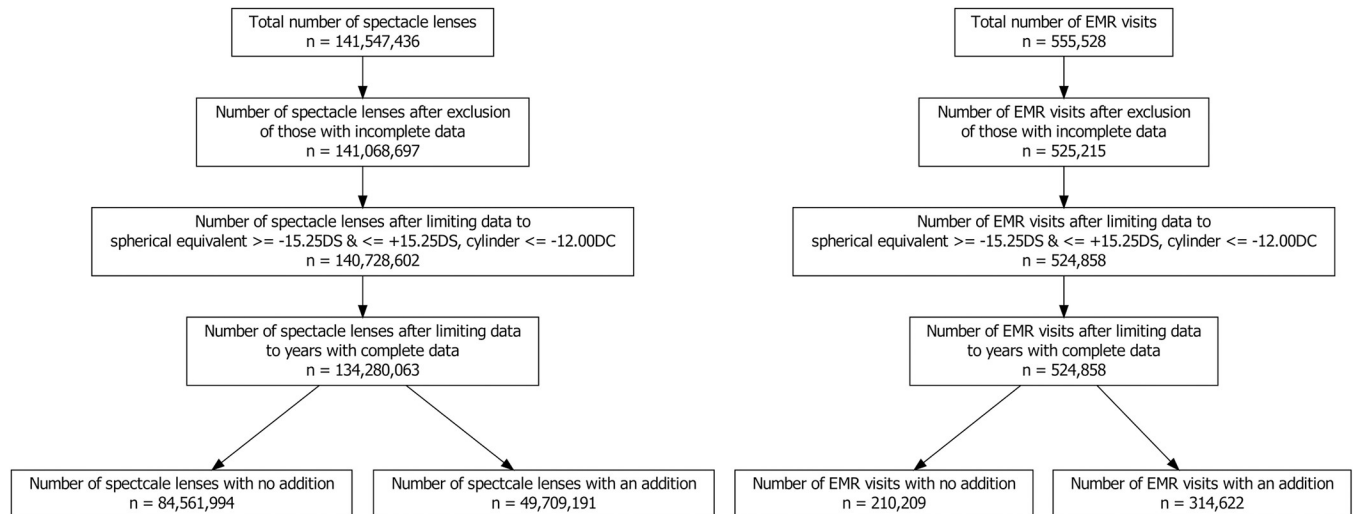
Total number of spectacle lenses
n = 141,547,436

Number of spectacle lenses after exclusion of those with incomplete data
n = 141,068,697

Number of spectacle lenses after limiting data to spherical equivalent >= -15.25DS & <= +15.25DS, cylinder <= -12.00DC
n = 140,728,602

Number of spectacle lenses after limiting data to years with complete data
n = 134,280,063

Number of spectcale lenses with no addition
n = 84,561,994

Number of spectcale lenses with an addition
n = 49,709,191

Total number of EMR visits
n = 555,528

Number of EMR visits after exclusion of those with incomplete data
n = 525,215

Number of EMR visits after limiting data to spherical equivalent >= -15.25DS & <= +15.25DS, cylinder <= -12.00DC
n = 524,858

Number of EMR visits after limiting data to years with complete data
n = 524,858

Number of EMR visits with no addition
n = 210,209

Number of EMR visits with an addition
n = 314,622